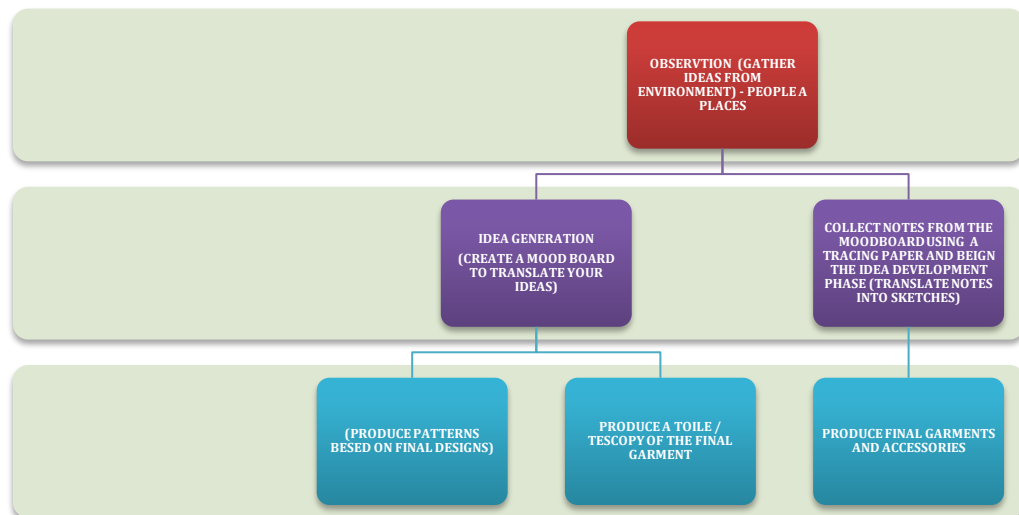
OBSERVTION (GATHER IDEAS FROM ENVIRONMENT) - PEOPLE A PLACES

IDEA GENERATION

(CREATE A MOOD BOARD TO TRANSLATE YOUR IDEAS)

COLLECT NOTES FROM THE MOODBOARD USING A TRACING PAPER AND BEIGN THE IDEA DEVELOPMENT PHASE (TRANSLATE NOTES INTO SKETCHES)

(PRODUCE PATTERNS BESED ON FINAL DESIGNS)

PRODUCE A TOILE / TESCOPY OF THE FINAL GARMENT

PRODUCE FINAL GARMENTS AND ACCESSORIES